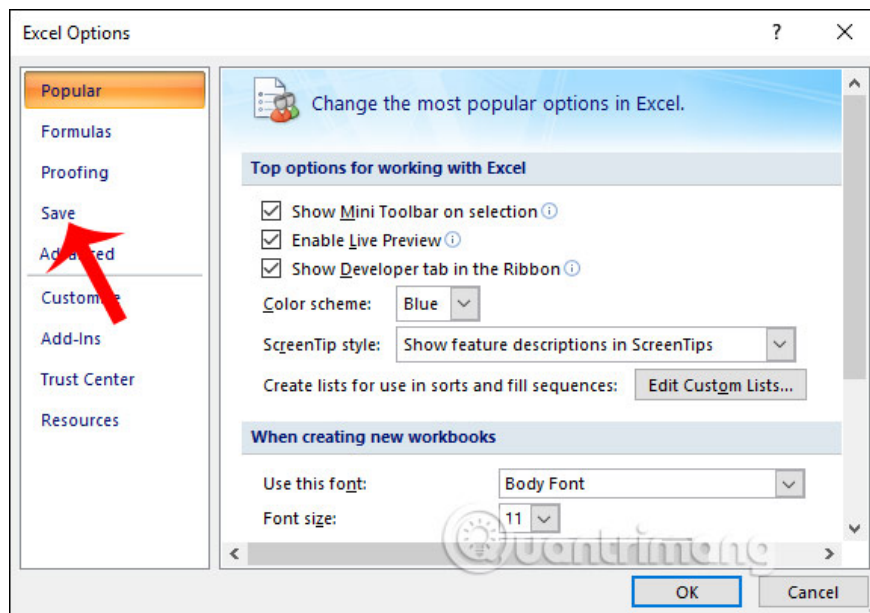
Excel Options

?

Popular

Formulas

Proofing

Save

Ad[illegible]ed

Custom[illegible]e

Add-Ins

Trust Center

Resources

Change the most popular options in Excel.

Top options for working with Excel

Show Mini Toolbar on selection

Enable Live Preview

Show Developer tab in the Ribbon

Color scheme: Blue

ScreenTip style: Show feature descriptions in ScreenTips

Create lists for use in sorts and fill sequences: Edit Custom Lists...

When creating new workbooks

Use this font: Body Font

Font size: 11

Quantrimang

OK

Cancel